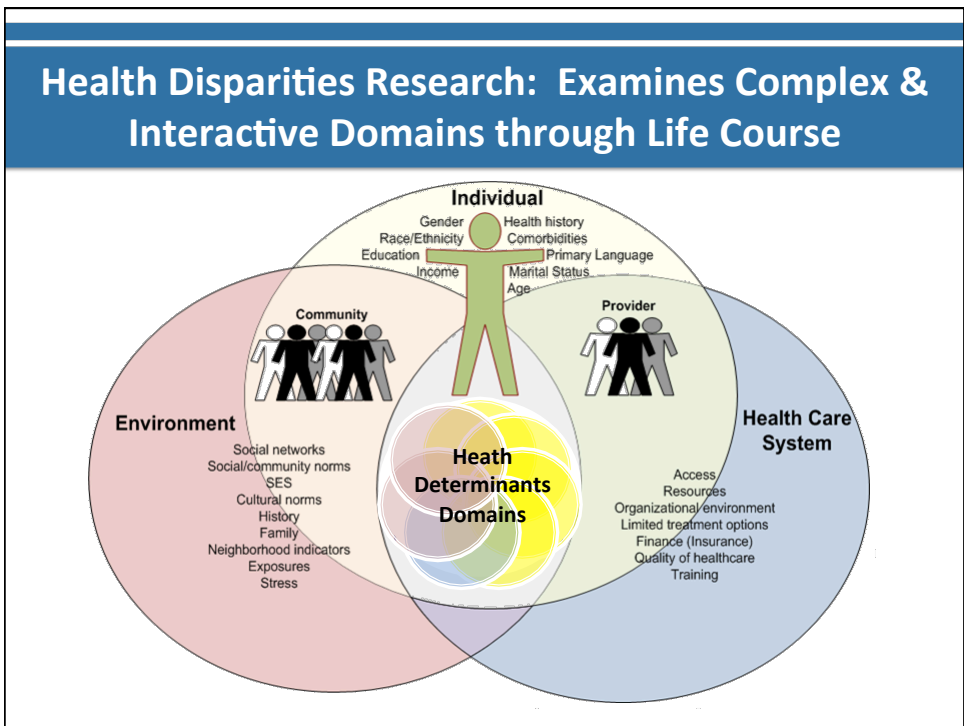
Health Disparities Research: Examines Complex & Interactive Domains through Life Course

Individual

Gender
Race/Ethnicity
Education
Income

Health history
Comorbidities
Primary Language
Marital Status
Age

Community

Provider

Environment

Social networks
Social/community norms
SES
Cultural norms
History
Family
Neighborhood indicators
Exposures
Stress

Heath Determinants Domains

Health Care System

Access
Resources
Organizational environment
Limited treatment options
Finance (Insurance)
Quality of healthcare
Training